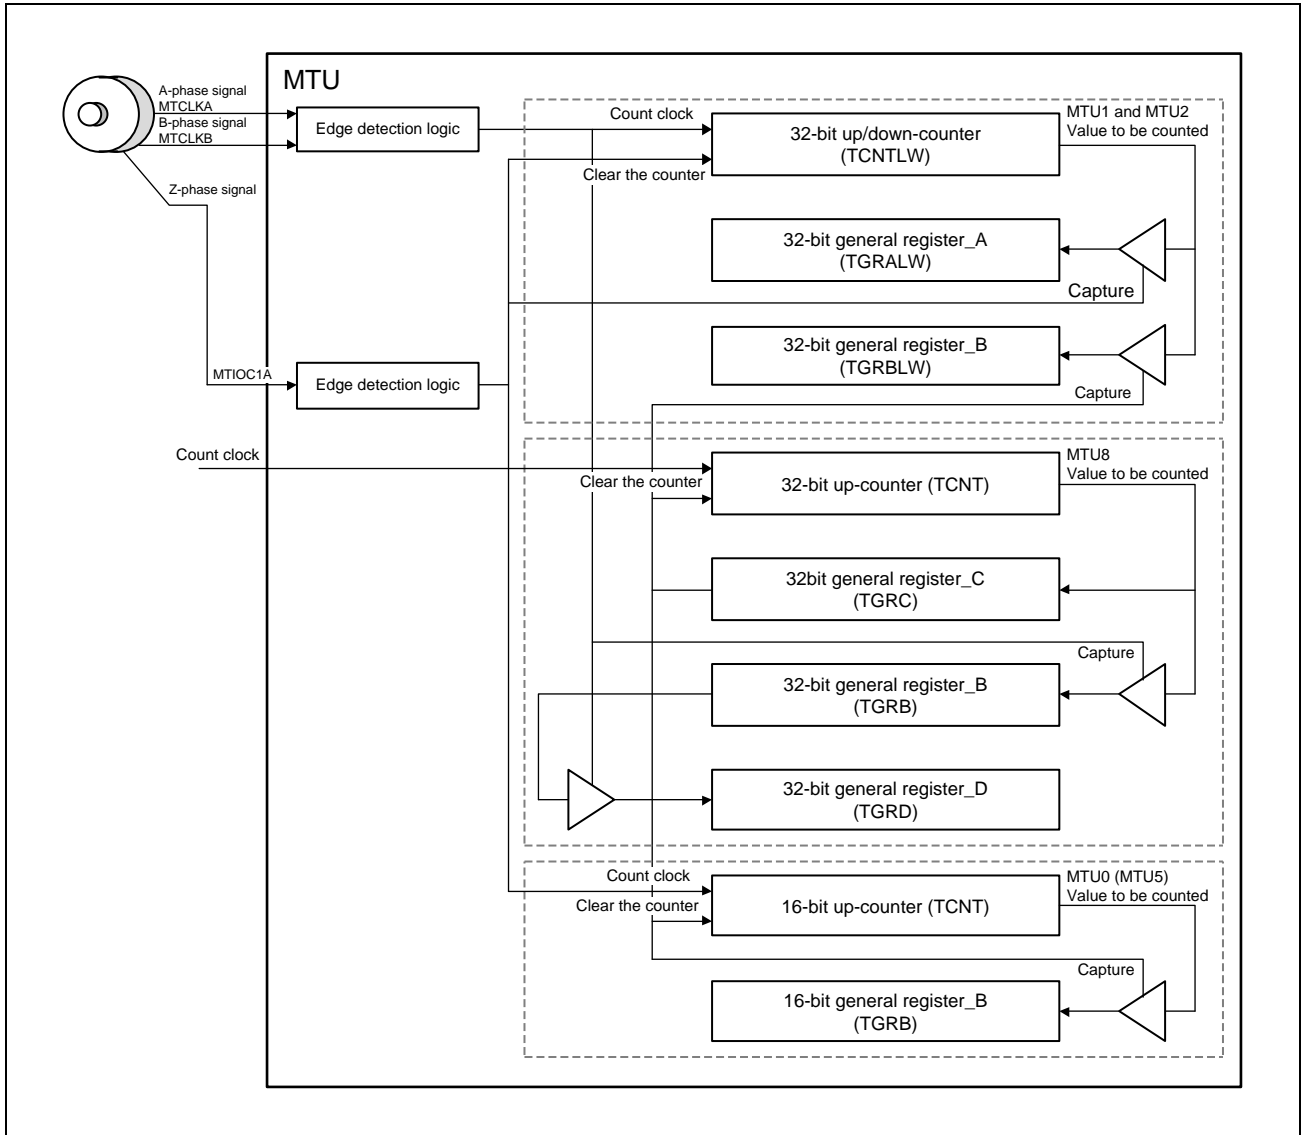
A-phase signal
MTCLKA
B-phase signal
MTCLKB
Z-phase signal

MTU

Edge detection logic

Count clock

MTU1 and MTU2
Value to be counted

32-bit up/down-counter
(TCNTLW)

Clear the counter

32-bit general register_A
(TGRALW)

Capture

32-bit general register_B
(TGRBLW)

MTIOC1A

Edge detection logic

Capture

Count clock

MTU8
Value to be counted

Clear the counter

32-bit up-counter (TCNT)

32bit general register_C
(TGRC)

Capture

32-bit general register_B
(TGRB)

32-bit general register_D
(TGRD)

Count clock

MTU0 (MTU5)
Value to be counted

Clear the counter

16-bit up-counter (TCNT)

Capture

16-bit general register_B
(TGRB)